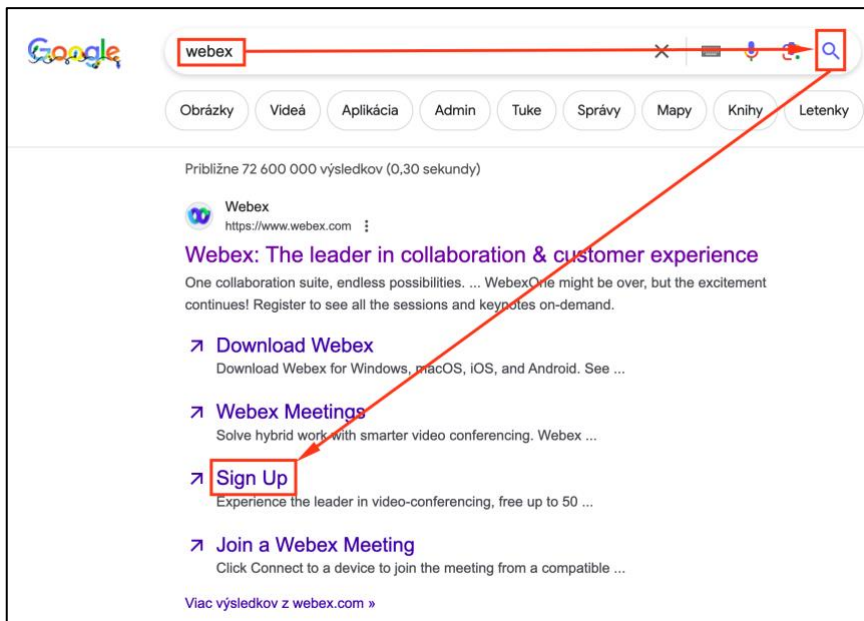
Google

webex

Obrázky Videá Aplikácia Admin Tuke Správy Mapy Knihy Letenky

Približne 72 600 000 výsledkov (0,30 sekundy)

Webex
https://www.webex.com

Webex: The leader in collaboration & customer experience

One collaboration suite, endless possibilities. ... WebexOne might be over, but the excitement continues! Register to see all the sessions and keynotes on-demand.

Download Webex
Download Webex for Windows, macOS, iOS, and Android. See ...

Webex Meetings
Solve hybrid work with smarter video conferencing. Webex ...

Sign Up
Experience the leader in video-conferencing, free up to 50 ...

Join a Webex Meeting
Click Connect to a device to join the meeting from a compatible ...

Viac výsledkov z webex.com »